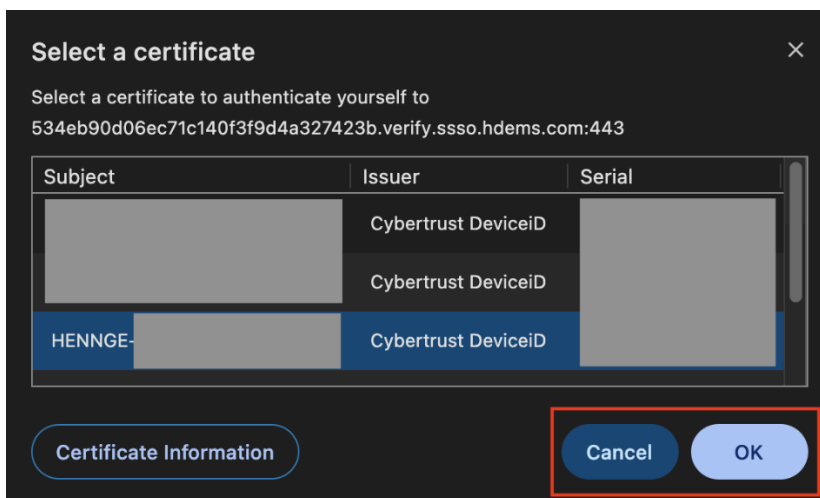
Select a certificate

×

Select a certificate to authenticate yourself to 534eb90d06ec71c140f3f9d4a327423b.verify.ssso.hdems.com:443

| Subject | Issuer | Serial |
|---|---|---|
| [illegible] | Cybertrust DeviceiD | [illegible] |
| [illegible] | Cybertrust DeviceiD | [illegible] |
| HENNGE-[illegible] | Cybertrust DeviceiD | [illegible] |

Certificate Information

Cancel

OK